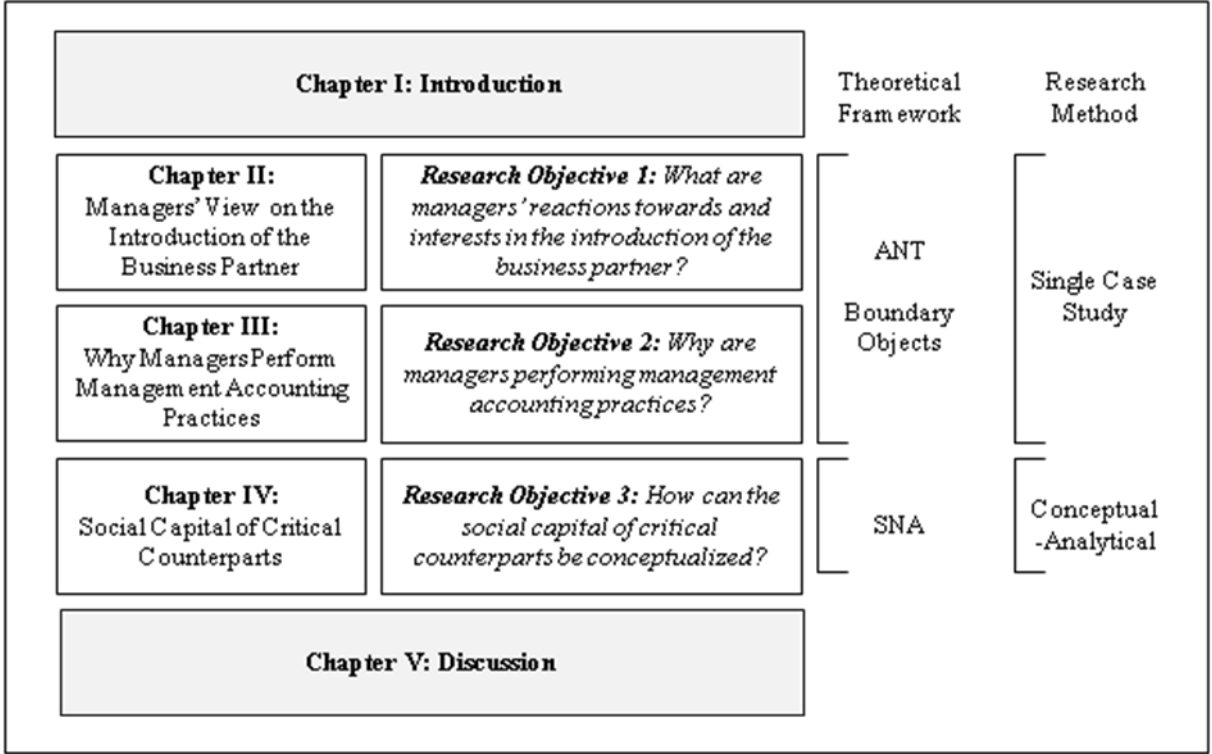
Chapter I: Introduction

Theoretical Framework

Research Method

Chapter II: Managers' View on the Introduction of the Business Partner

*Research Objective 1:* *What are managers' reactions towards and interests in the introduction of the business partner?*

Chapter III: Why Managers Perform Management Accounting Practices

*Research Objective 2:* *Why are managers performing management accounting practices?*

ANT

Boundary Objects

Single Case Study

Chapter IV: Social Capital of Critical Counterparts

*Research Objective 3:* *How can the social capital of critical counterparts be conceptualized?*

SNA

Conceptual -Analytical

Chapter V: Discussion